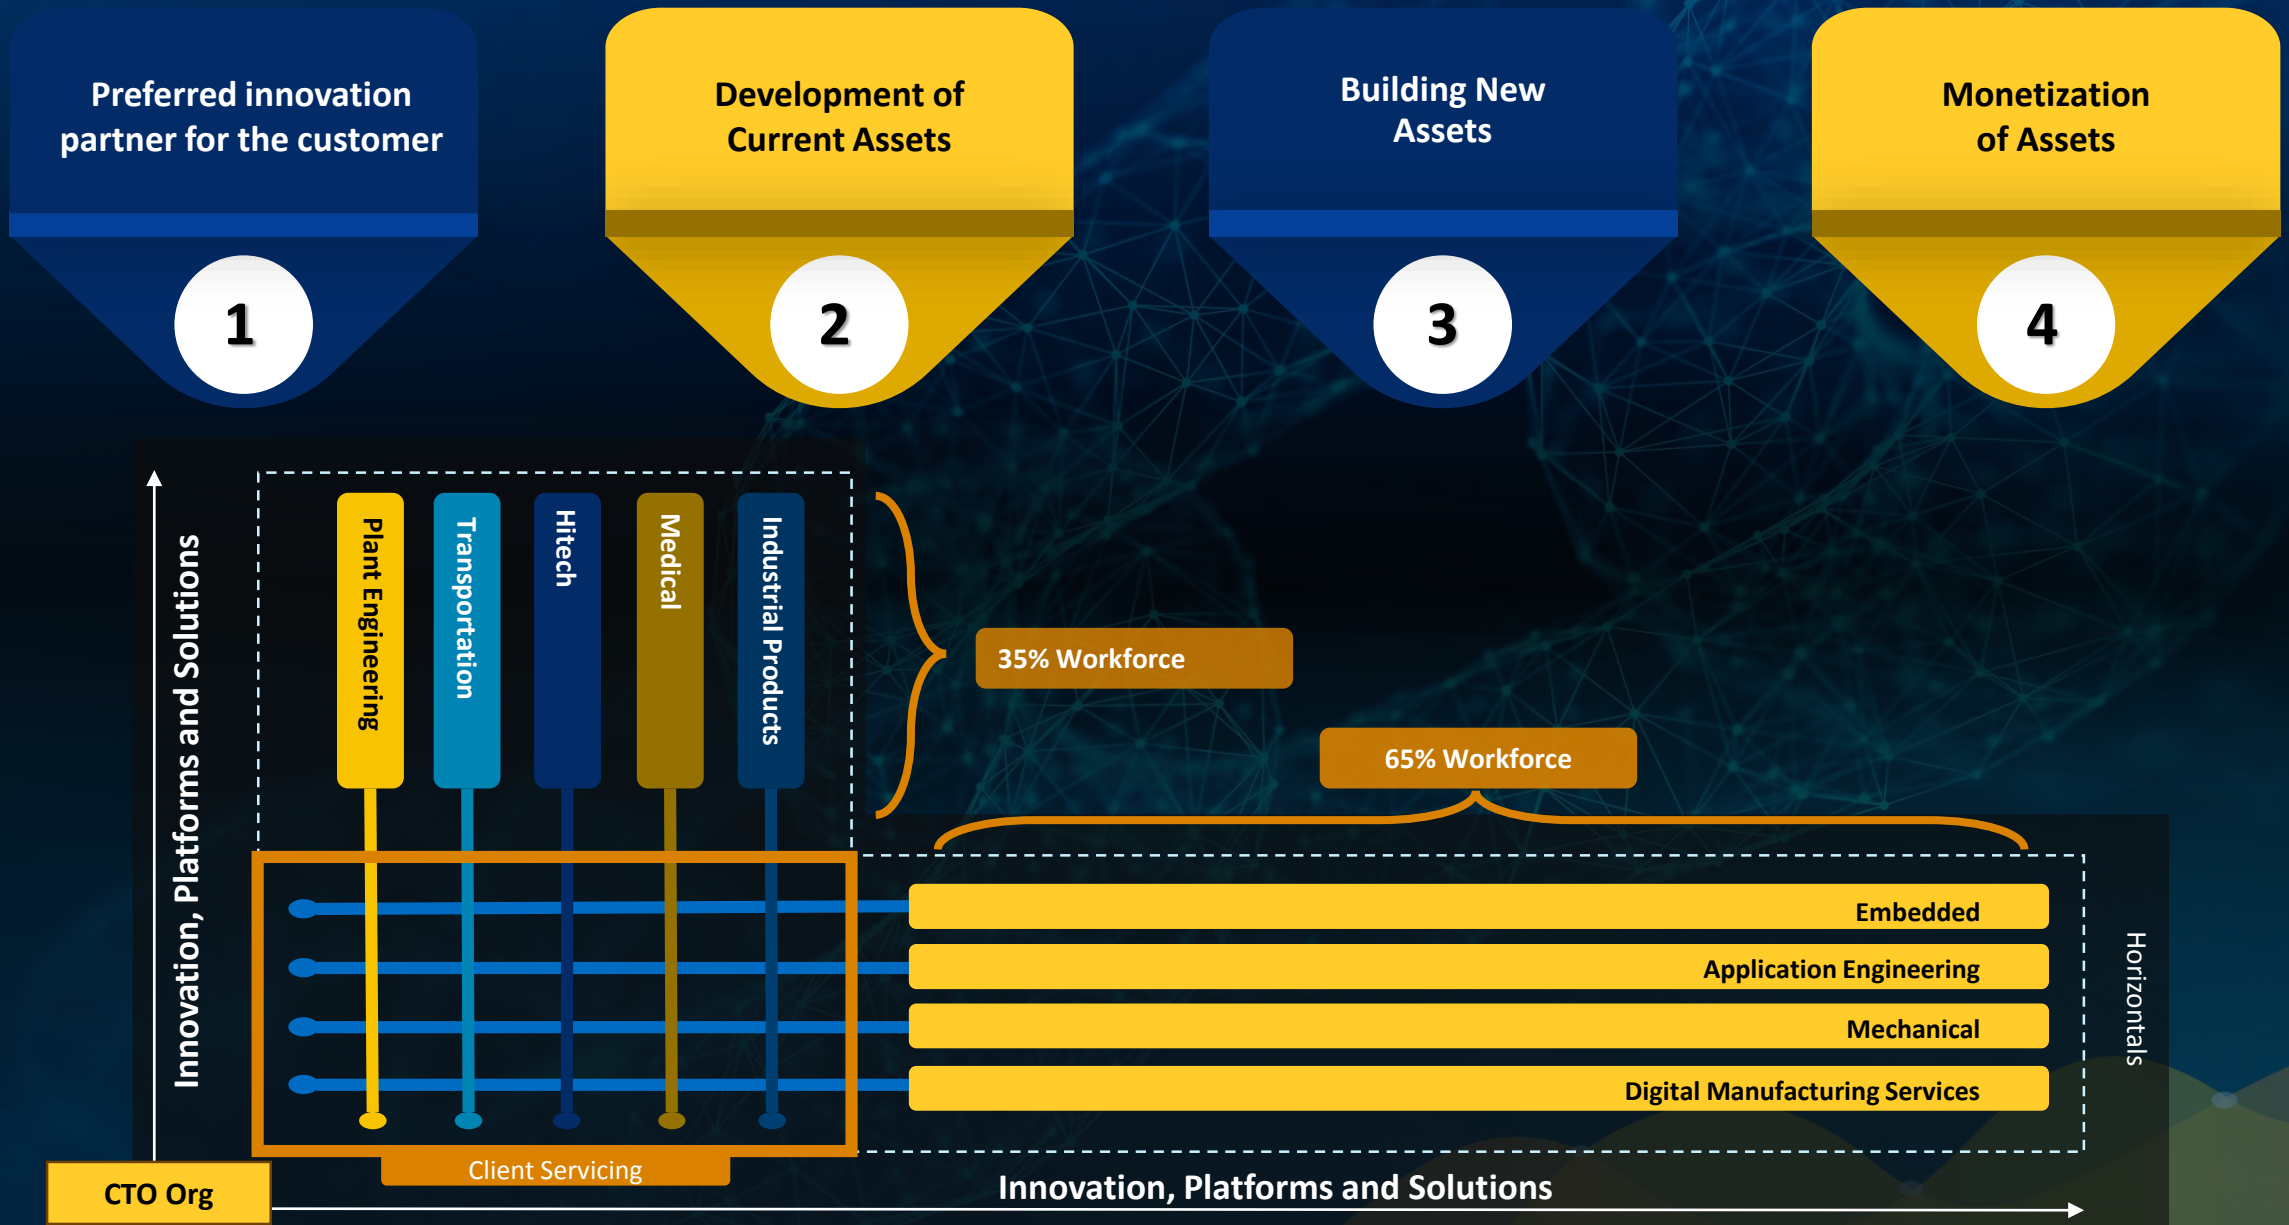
Preferred innovation partner for the customer

1

Development of Current Assets

2

Building New Assets

3

Monetization of Assets

4

Innovation, Platforms and Solutions

Plant Engineering

Transportation

Hitech

Medical

Industrial Products

35% Workforce

65% Workforce

Embedded

Application Engineering

Mechanical

Digital Manufacturing Services

Horizontals

Client Servicing

CTO Org

Innovation, Platforms and Solutions